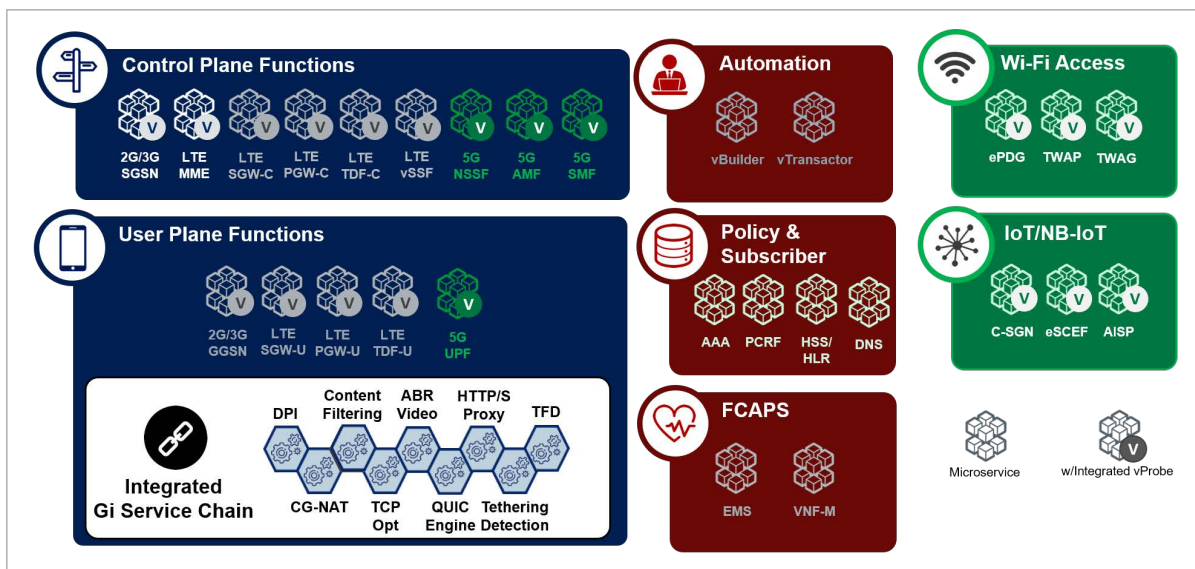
Control Plane Functions

V V V V V V V V V

2G/3G SGSN
LTE MME
LTE SGW-C
LTE PGW-C
LTE TDF-C
LTE vSSF
5G NSSF
5G AMF
5G SMF

User Plane Functions

V V V V V

2G/3G GGSN
LTE SGW-U
LTE PGW-U
LTE TDF-U
5G UPF

Integrated Gi Service Chain

DPI
Content Filtering
ABR Video
HTTP/S Proxy
TFD
CG-NAT
TCP Opt
QUIC Engine
Tethering Detection

Automation

vBuilder
vTransactor

Policy & Subscriber

AAA
PCRF
HSS/ HLR
DNS

FCAPS

EMS
VNF-M

Wi-Fi Access

V V V

ePDG
TWAP
TWAG

IoT/NB-IoT

V V V

C-SGN
eSCEF
AISP

Microservice
V
w/Integrated vProbe